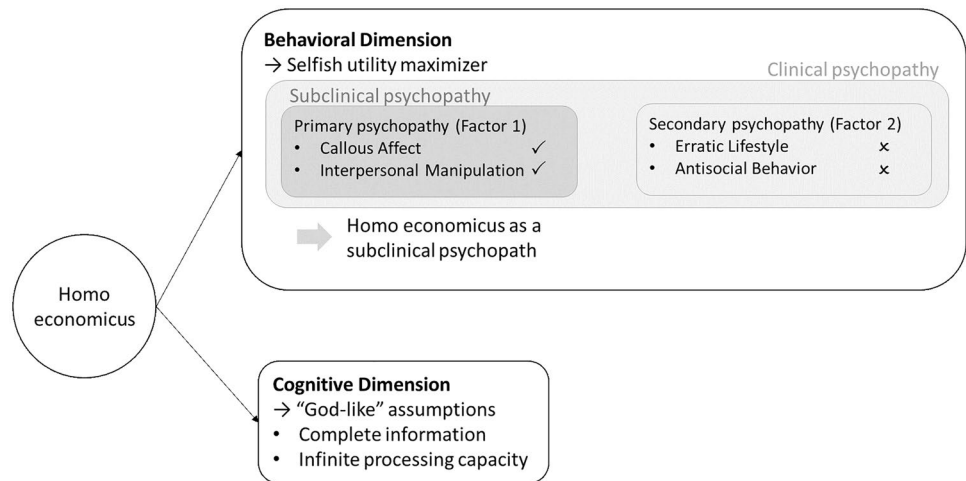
Homo economicus

**Behavioral Dimension**
→ Selfish utility maximizer

Clinical psychopathy

Subclinical psychopathy

Primary psychopathy (Factor 1)
• Callous Affect ✓
• Interpersonal Manipulation ✓

Secondary psychopathy (Factor 2)
• Erratic Lifestyle ×
• Antisocial Behavior ×

Homo economicus as a subclinical psychopath

**Cognitive Dimension**
→ "God-like" assumptions
• Complete information
• Infinite processing capacity